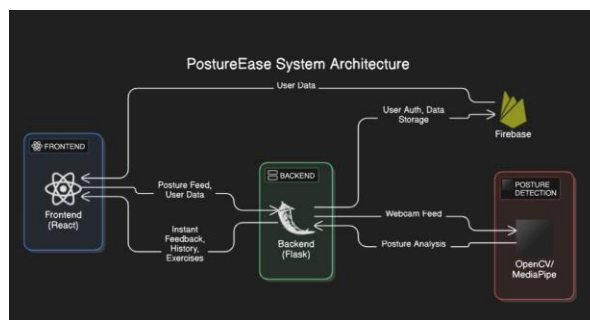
PostureEase System Architecture

User Data

FRONTEND

Frontend (React)

Posture Feed, User Data

Instant Feedback, History, Exercises

BACKEND

Backend (Flask)

User Auth, Data Storage

Firebase

POSTURE DETECTION

Webcam Feed

Posture Analysis

OpenCV/ MediaPipe